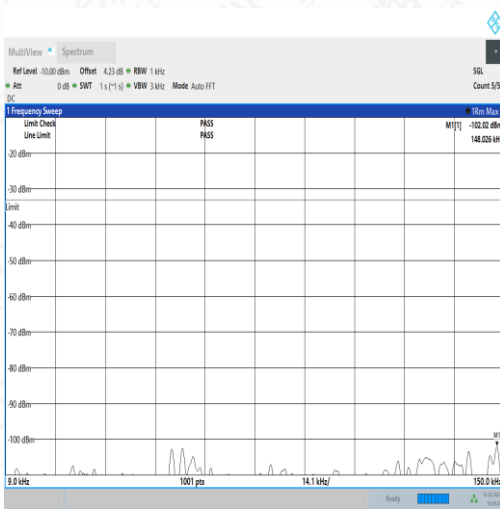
MultiView • Spectrum

Ref Level -10.00 dBm Offset 4.23 dB • RBW 1 kHz
• Att 0 dB • SWT 1 s (~1 s) • VBW 3 kHz Mode Auto FFT
DC

SGL
Count 5/5

1 Frequency Sweep
• 1Rm Max

Limit Check PASS
Line Limit PASS

M1[1] -102.02 dBm
148.026 kHz

-20 dBm
-30 dBm
Limit
-40 dBm
-50 dBm
-60 dBm
-70 dBm
-80 dBm
-90 dBm
-100 dBm
M1

9.0 kHz 1001 pts 14.1 kHz/ 150.0 kHz

Ready